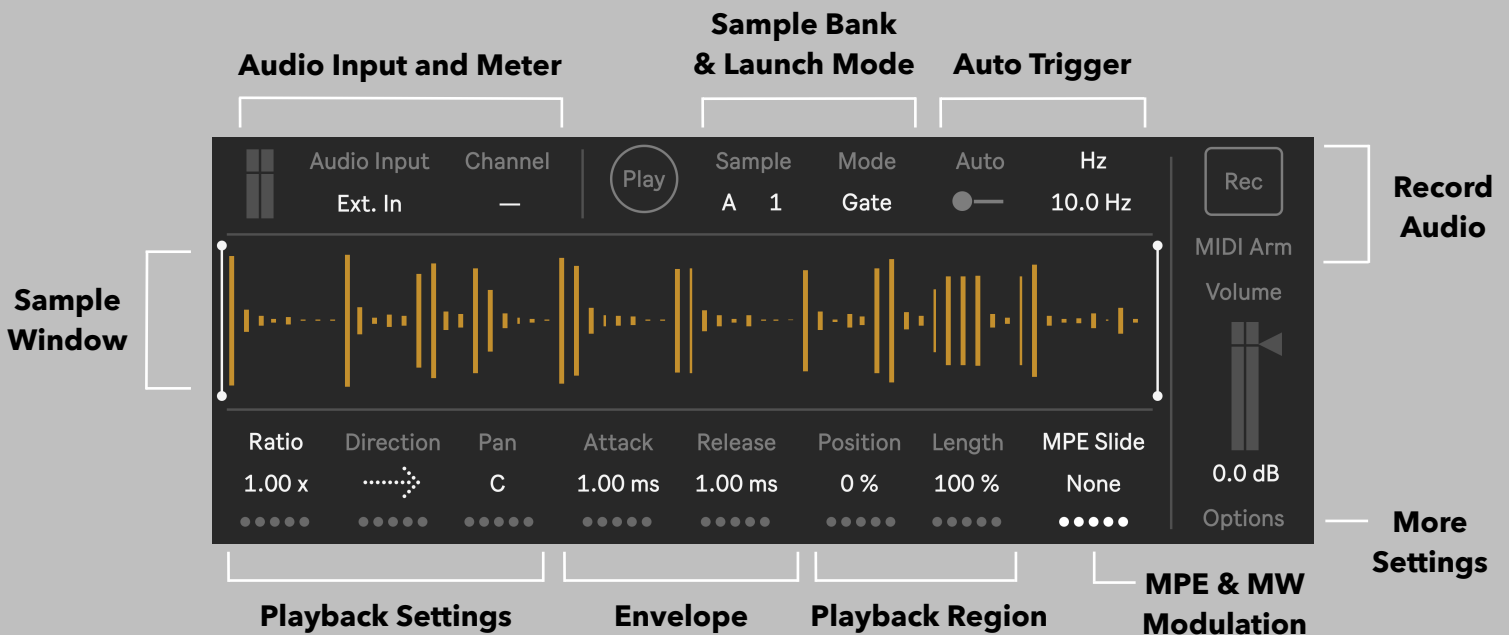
Audio Input and Meter

Sample Bank & Launch Mode

Auto Trigger

Audio Input
Ext. In

Channel
—

Play

Sample
A 1

Mode
Gate

Auto

Hz
10.0 Hz

Rec

Record Audio

MIDI Arm

Volume

Sample Window

Ratio
1.00 x

Direction

Pan
C

Attack
1.00 ms

Release
1.00 ms

Position
0 %

Length
100 %

MPE Slide
None

0.0 dB

Options

More Settings

Playback Settings

Envelope

Playback Region

MPE & MW Modulation